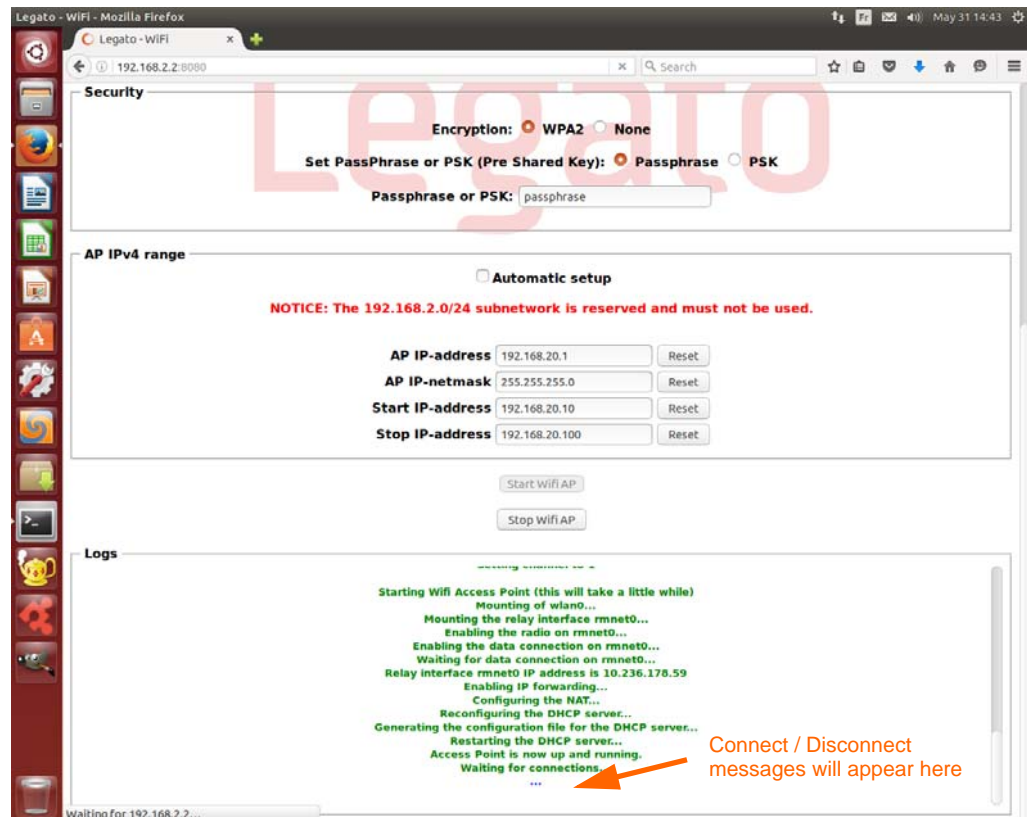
Legato - WiFi - Mozilla Firefox

May 31 14:43

Legato - WiFi

192.168.2.2:8080

Search

Legato

Security

Encryption: WPA2 None

Set PassPhrase or PSK (Pre Shared Key): Passphrase PSK

Passphrase or PSK: passphrase

AP IPv4 range

Automatic setup

NOTICE: The 192.168.2.0/24 subnetwork is reserved and must not be used.

AP IP-address 192.168.20.1 Reset

AP IP-netmask 255.255.255.0 Reset

Start IP-address 192.168.20.10 Reset

Stop IP-address 192.168.20.100 Reset

Start Wifi AP

Stop Wifi AP

Logs

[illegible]

Starting Wifi Access Point (this will take a little while)
Mounting of wlan0...
Mounting the relay interface rmnet0...
Enabling the radio on rmnet0...
Enabling the data connection on rmnet0...
Waiting for data connection on rmnet0...
Relay interface rmnet0 IP address is 10.236.178.59
Enabling IP forwarding...
Configuring the NAT...
Reconfiguring the DHCP server...
Generating the configuration file for the DHCP server...
Restarting the DHCP server...
Access Point is now up and running.
Waiting for connections...
...

Connect / Disconnect messages will appear here

Waiting for 192.168.2.2...